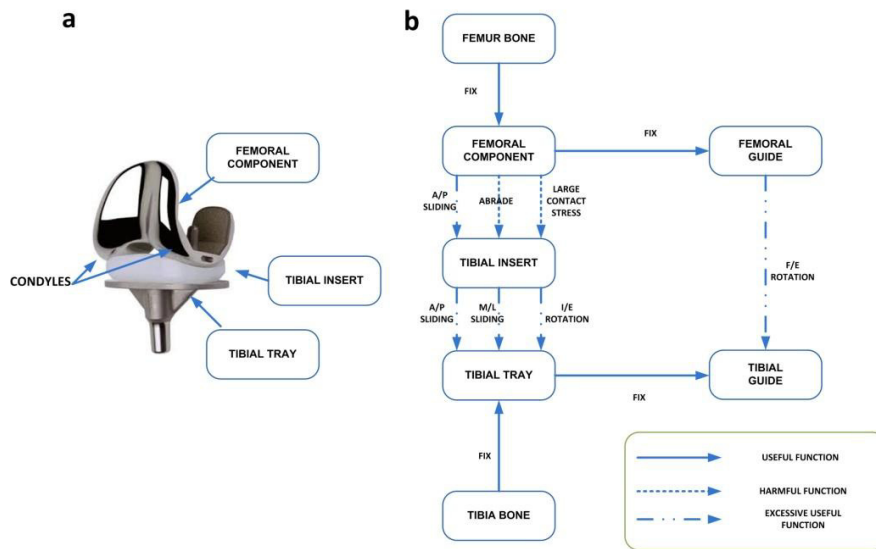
a

FEMORAL COMPONENT

CONDYLES

TIBIAL INSERT

TIBIAL TRAY

b

FEMUR BONE

FIX

FEMORAL COMPONENT

FIX

FEMORAL GUIDE

A/P SLIDING

ABRADE

LARGE CONTACT STRESS

TIBIAL INSERT

F/E ROTATION

A/P SLIDING

M/L SLIDING

I/E ROTATION

TIBIAL TRAY

FIX

TIBIAL GUIDE

FIX

TIBIA BONE

USEFUL FUNCTION

HARMFUL FUNCTION

EXCESSIVE USEFUL FUNCTION